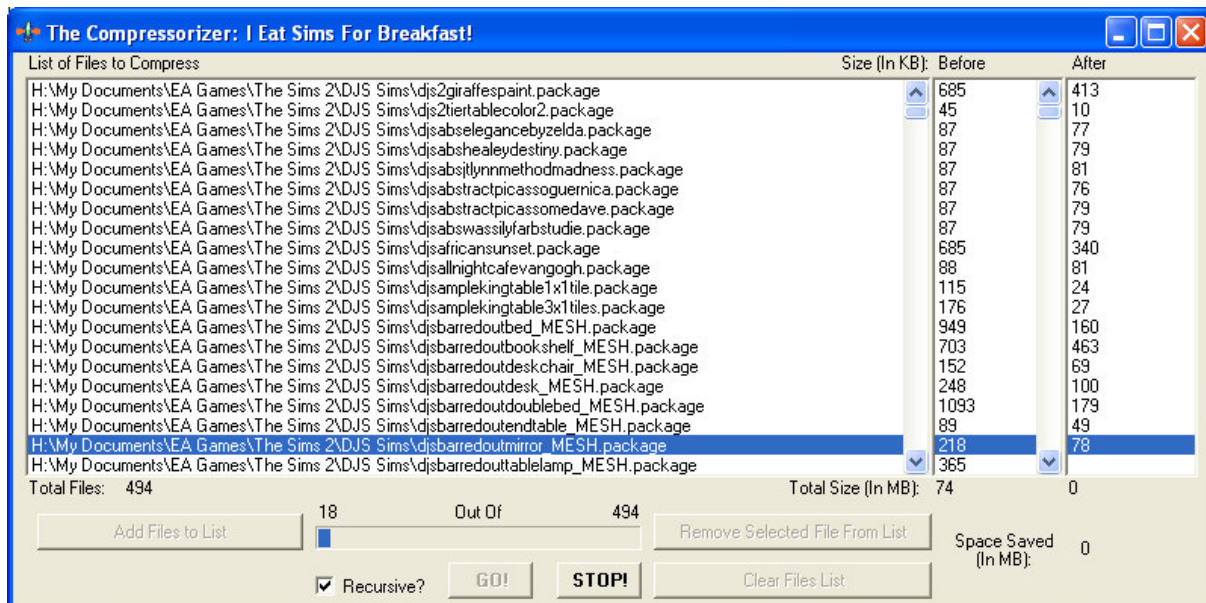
The Compressorizer: I Eat Sims For Breakfast!

List of Files to Compress

Size (In KB): Before

After

H:\My Documents\EA Games\The Sims 2\DJS Sims\djs2giraffespaint.package
H:\My Documents\EA Games\The Sims 2\DJS Sims\djs2tiertablecolor2.package
H:\My Documents\EA Games\The Sims 2\DJS Sims\djsabselegancebyzelda.package
H:\My Documents\EA Games\The Sims 2\DJS Sims\djsabshealeydestiny.package
H:\My Documents\EA Games\The Sims 2\DJS Sims\djsabsjtlynnmethodmadness.package
H:\My Documents\EA Games\The Sims 2\DJS Sims\djsabstractpicassoguernica.package
H:\My Documents\EA Games\The Sims 2\DJS Sims\djsabstractpicassomedave.package
H:\My Documents\EA Games\The Sims 2\DJS Sims\djsabswassilyfarbstudie.package
H:\My Documents\EA Games\The Sims 2\DJS Sims\djsafricansunset.package
H:\My Documents\EA Games\The Sims 2\DJS Sims\djsallnightcafevangogh.package
H:\My Documents\EA Games\The Sims 2\DJS Sims\djsamplekingtable1x1tile.package
H:\My Documents\EA Games\The Sims 2\DJS Sims\djsamplekingtable3x1tiles.package
H:\My Documents\EA Games\The Sims 2\DJS Sims\djsbarredoutbed_MESH.package
H:\My Documents\EA Games\The Sims 2\DJS Sims\djsbarredoutbookshelf_MESH.package
H:\My Documents\EA Games\The Sims 2\DJS Sims\djsbarredoutdeskchair_MESH.package
H:\My Documents\EA Games\The Sims 2\DJS Sims\djsbarredoutdesk_MESH.package
H:\My Documents\EA Games\The Sims 2\DJS Sims\djsbarredoutdoublebed_MESH.package
H:\My Documents\EA Games\The Sims 2\DJS Sims\djsbarredoutendtable_MESH.package
H:\My Documents\EA Games\The Sims 2\DJS Sims\djsbarredoutmirror_MESH.package
H:\My Documents\EA Games\The Sims 2\DJS Sims\djsbarredouttablelamp_MESH.package

685
45
87
87
87
87
87
87
685
88
115
176
949
703
152
248
1093
89
218
365

413
10
77
79
81
76
79
79
340
81
24
27
160
463
69
100
179
49
78

Total Files: 494

Total Size (In MB): 74

0

Add Files to List

18 Out Of 494

Remove Selected File From List

Space Saved (In MB): 0

Recursive?

GO!

STOP!

Clear Files List